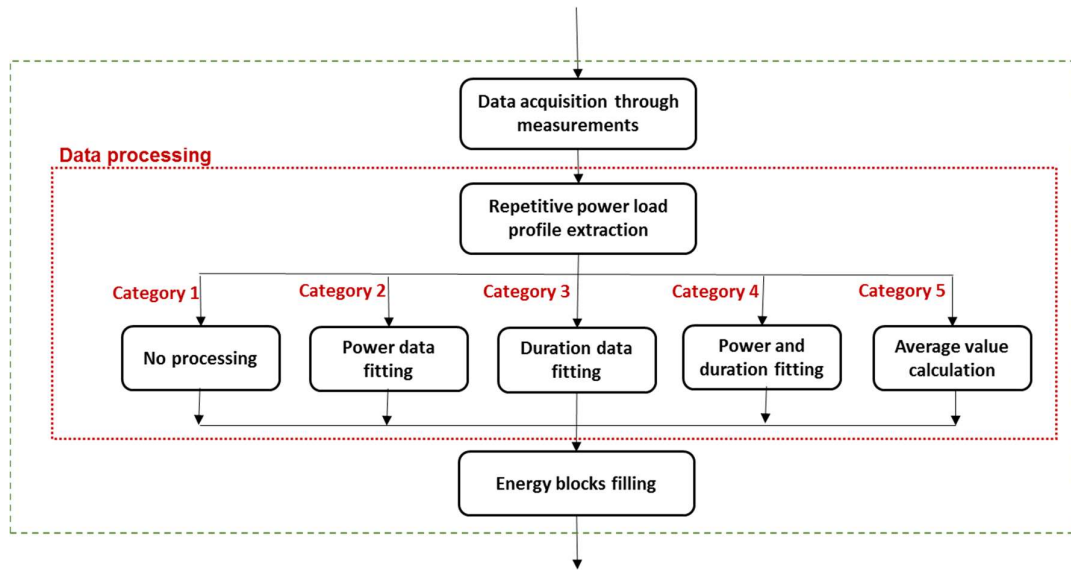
Data acquisition through measurements

Data processing

Repetitive power load profile extraction

Category 1

Category 2

Category 3

Category 4

Category 5

No processing

Power data fitting

Duration data fitting

Power and duration fitting

Average value calculation

Energy blocks filling